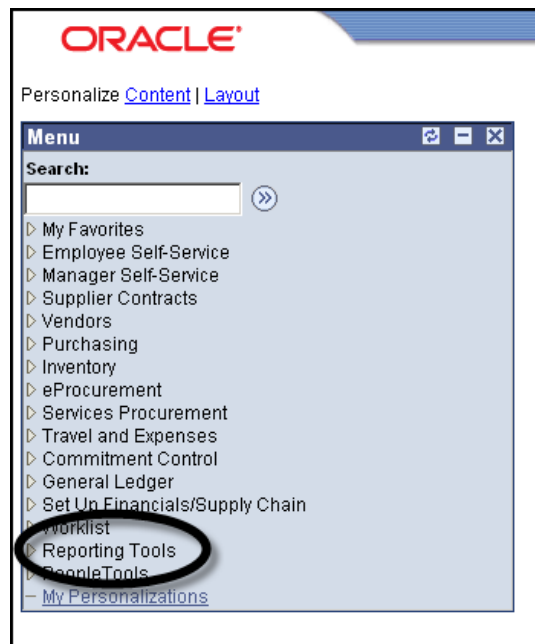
ORACLE

Personalize Content | Layout

Menu

Search:

My Favorites
Employee Self-Service
Manager Self-Service
Supplier Contracts
Vendors
Purchasing
Inventory
eProcurement
Services Procurement
Travel and Expenses
Commitment Control
General Ledger
Set Up Financials/Supply Chain
Worklist
Reporting Tools
PeopleTools
– My Personalizations